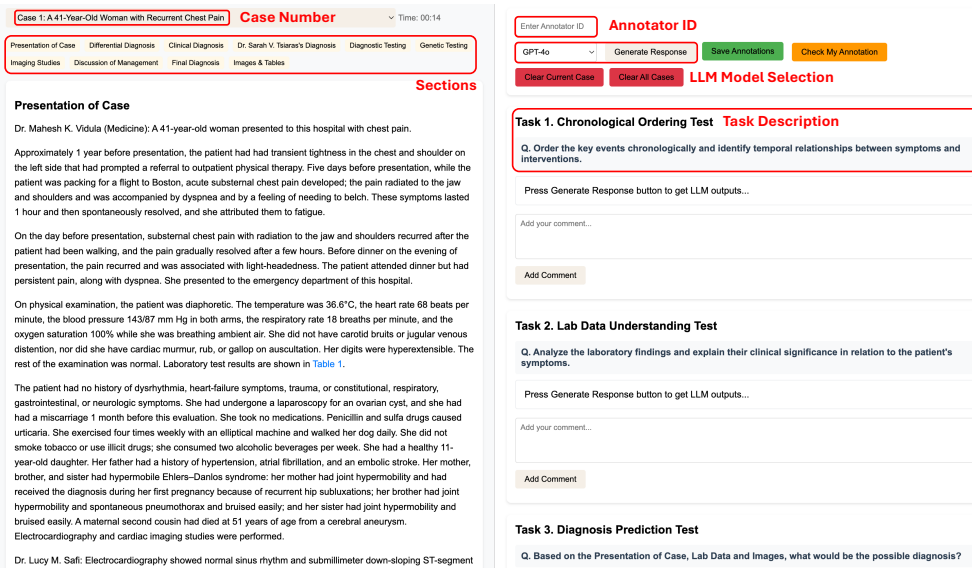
Case 1: A 41-Year-Old Woman with Recurrent Chest Pain
Case Number
Time: 00:14

Presentation of Case | Differential Diagnosis | Clinical Diagnosis | Dr. Sarah V. Tsiaras's Diagnosis | Diagnostic Testing | Genetic Testing | Imaging Studies | Discussion of Management | Final Diagnosis | Images & Tables

Sections

Presentation of Case

Dr. Mahesh K. Vidula (Medicine): A 41-year-old woman presented to this hospital with chest pain.

Approximately 1 year before presentation, the patient had had transient tightness in the chest and shoulder on the left side that had prompted a referral to outpatient physical therapy. Five days before presentation, while the patient was packing for a flight to Boston, acute substernal chest pain developed; the pain radiated to the jaw and shoulders and was accompanied by dyspnea and by a feeling of needing to belch. These symptoms lasted 1 hour and then spontaneously resolved, and she attributed them to fatigue.

On the day before presentation, substernal chest pain with radiation to the jaw and shoulders recurred after the patient had been walking, and the pain gradually resolved after a few hours. Before dinner on the evening of presentation, the pain recurred and was associated with light-headedness. The patient attended dinner but had persistent pain, along with dyspnea. She presented to the emergency department of this hospital.

On physical examination, the patient was diaphoretic. The temperature was 36.6°C, the heart rate 68 beats per minute, the blood pressure 143/87 mm Hg in both arms, the respiratory rate 18 breaths per minute, and the oxygen saturation 100% while she was breathing ambient air. She did not have carotid bruits or jugular venous distention, nor did she have cardiac murmur, rub, or gallop on auscultation. Her digits were hyperextensible. The rest of the examination was normal. Laboratory test results are shown in Table 1.

The patient had no history of dysrhythmia, heart-failure symptoms, trauma, or constitutional, respiratory, gastrointestinal, or neurologic symptoms. She had undergone a laparoscopy for an ovarian cyst, and she had had a miscarriage 1 month before this evaluation. She took no medications. Penicillin and sulfa drugs caused urticaria. She exercised four times weekly with an elliptical machine and walked her dog daily. She did not smoke tobacco or use illicit drugs; she consumed two alcoholic beverages per week. She had a healthy 11-year-old daughter. Her father had a history of hypertension, atrial fibrillation, and an embolic stroke. Her mother, brother, and sister had hypermobile Ehlers–Danlos syndrome: her mother had joint hypermobility and had received the diagnosis during her first pregnancy because of recurrent hip subluxations; her brother had joint hypermobility and spontaneous pneumothorax and bruised easily; and her sister had joint hypermobility and bruised easily. A maternal second cousin had died at 51 years of age from a cerebral aneurysm. Electrocardiography and cardiac imaging studies were performed.

Dr. Lucy M. Safi: Electrocardiography showed normal sinus rhythm and submillimeter down-sloping ST-segment

Enter Annotator ID
Annotator ID
GPT-4o
Generate Response
Save Annotations
Check My Annotation
Clear Current Case
Clear All Cases
LLM Model Selection

Task 1. Chronological Ordering Test
Task Description
Q. Order the key events chronologically and identify temporal relationships between symptoms and interventions.
Press Generate Response button to get LLM outputs...
Add your comment...
Add Comment

Task 2. Lab Data Understanding Test
Q. Analyze the laboratory findings and explain their clinical significance in relation to the patient's symptoms.
Press Generate Response button to get LLM outputs...
Add your comment...
Add Comment

Task 3. Diagnosis Prediction Test
Q. Based on the Presentation of Case, Lab Data and Images, what would be the possible diagnosis?